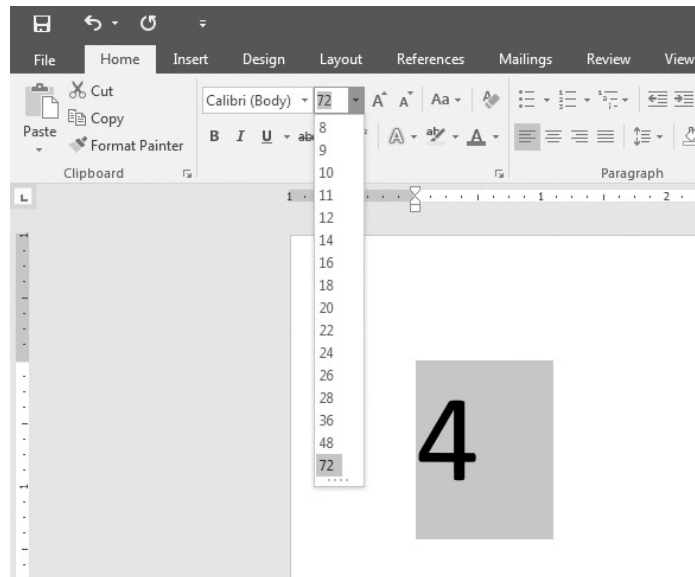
File Home Insert Design Layout References Mailings Review View

Cut
Copy
Paste
Format Painter
Clipboard

Calibri (Body) 72
B I U abc

Aa

Paragraph

8
9
10
11
12
14
16
18
20
22
24
26
28
36
48
72

1 1 2

4